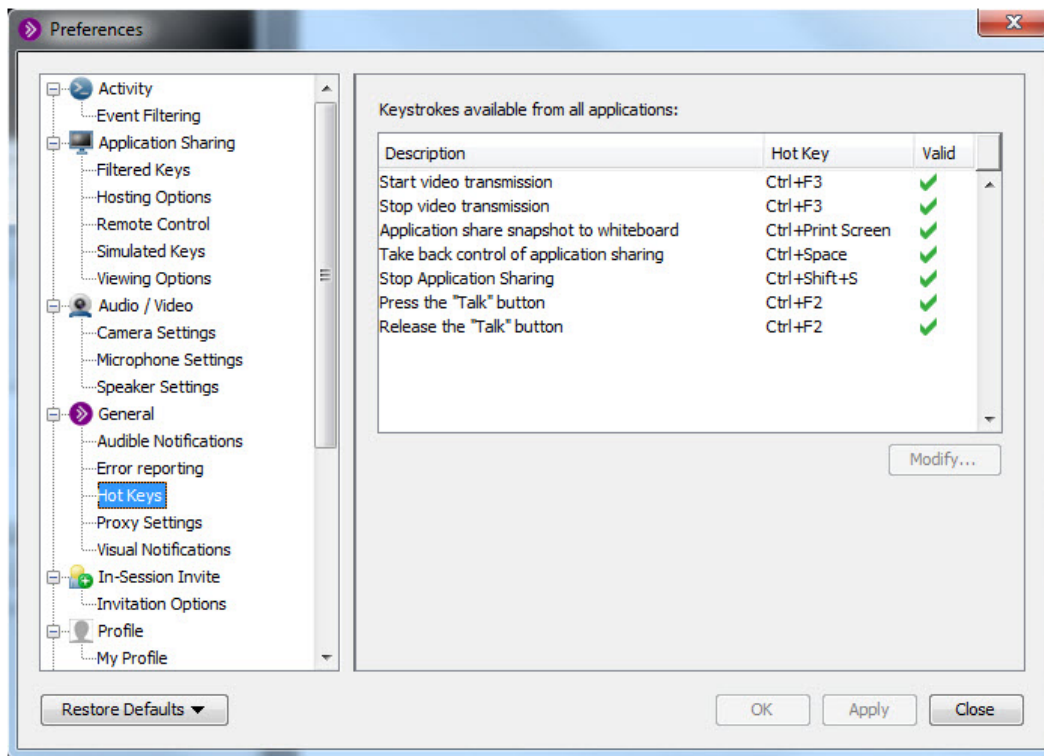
Preferences

Activity
Event Filtering
Application Sharing
Filtered Keys
Hosting Options
Remote Control
Simulated Keys
Viewing Options
Audio / Video
Camera Settings
Microphone Settings
Speaker Settings
General
Audible Notifications
Error reporting
Hot Keys
Proxy Settings
Visual Notifications
In-Session Invite
Invitation Options
Profile
My Profile

Keystrokes available from all applications:

| Description | Hot Key | Valid |
|---|---|---|
| Start video transmission | Ctrl+F3 | ✓ |
| Stop video transmission | Ctrl+F3 | ✓ |
| Application share snapshot to whiteboard | Ctrl+Print Screen | ✓ |
| Take back control of application sharing | Ctrl+Space | ✓ |
| Stop Application Sharing | Ctrl+Shift+S | ✓ |
| Press the "Talk" button | Ctrl+F2 | ✓ |
| Release the "Talk" button | Ctrl+F2 | ✓ |

Modify...

Restore Defaults
OK
Apply
Close